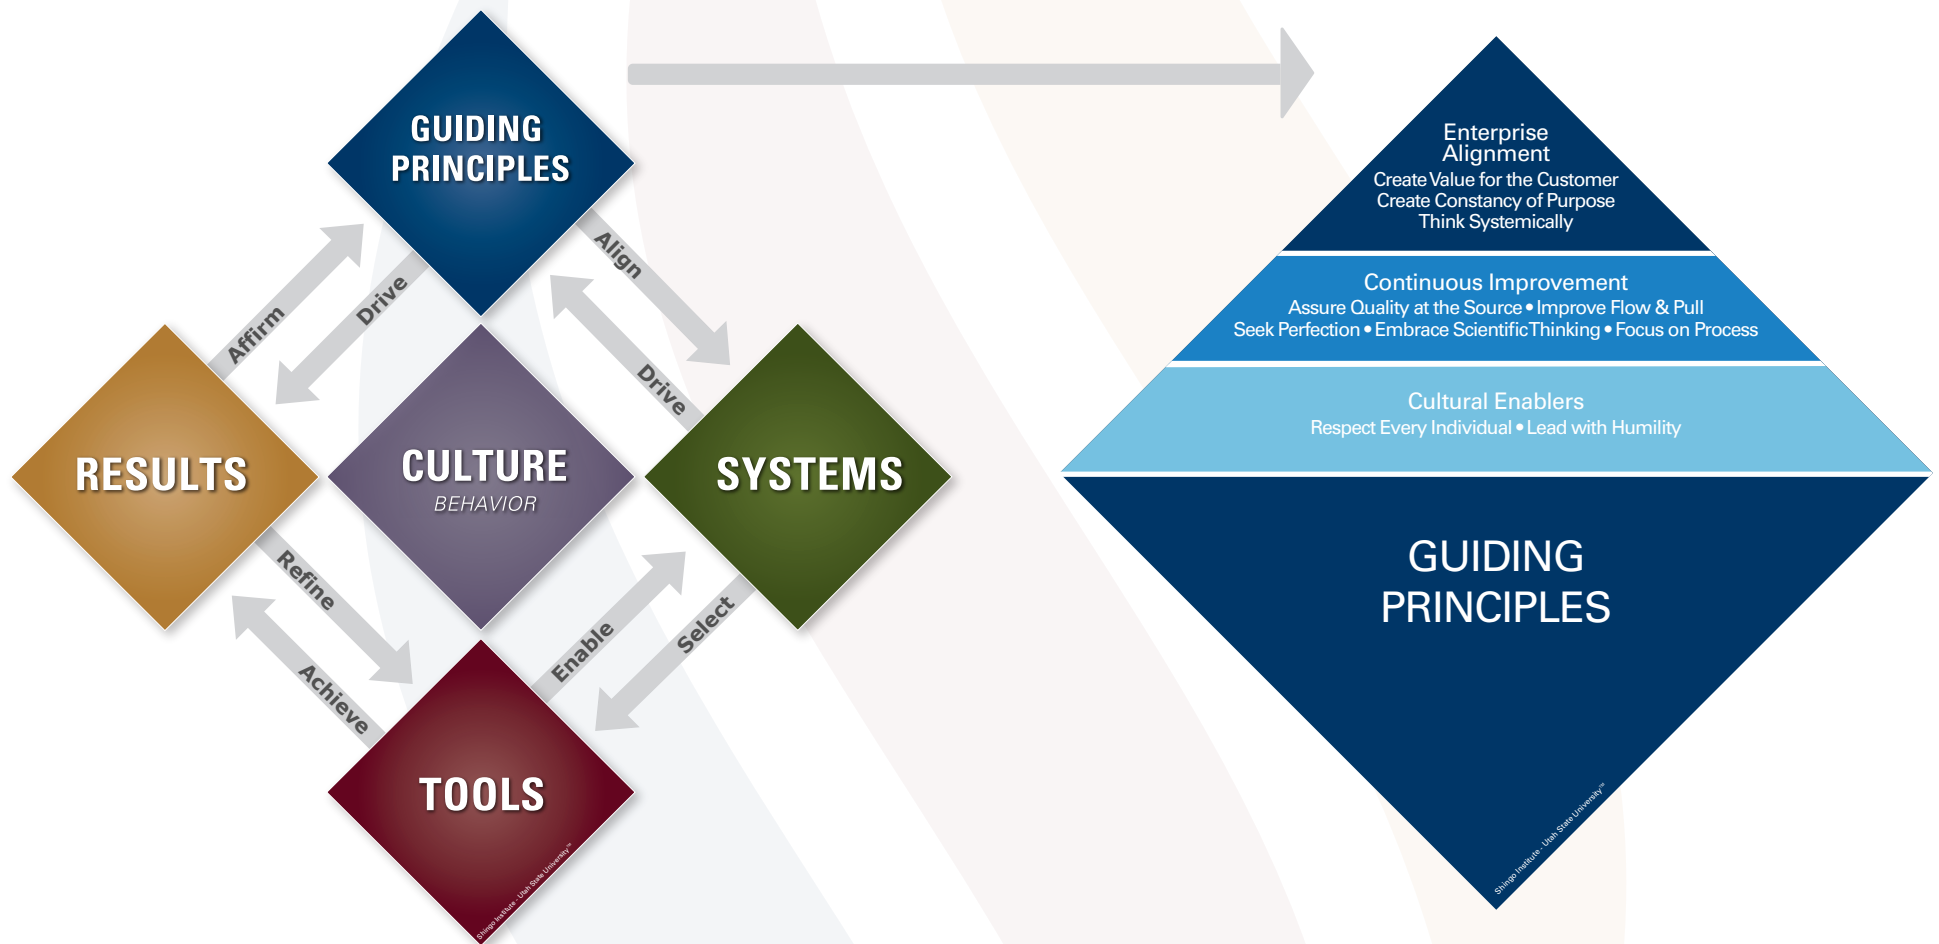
GUIDING PRINCIPLES

Affirm

Drive

Align

Drive

RESULTS

CULTURE
BEHAVIOR

SYSTEMS

Refine

Achieve

Enable

Select

TOOLS

Shingo Institute · Utah State University™

Enterprise Alignment
Create Value for the Customer
Create Constancy of Purpose
Think Systemically

Continuous Improvement
Assure Quality at the Source • Improve Flow & Pull
Seek Perfection • Embrace Scientific Thinking • Focus on Process

Cultural Enablers
Respect Every Individual • Lead with Humility

GUIDING PRINCIPLES

Shingo Institute · Utah State University™